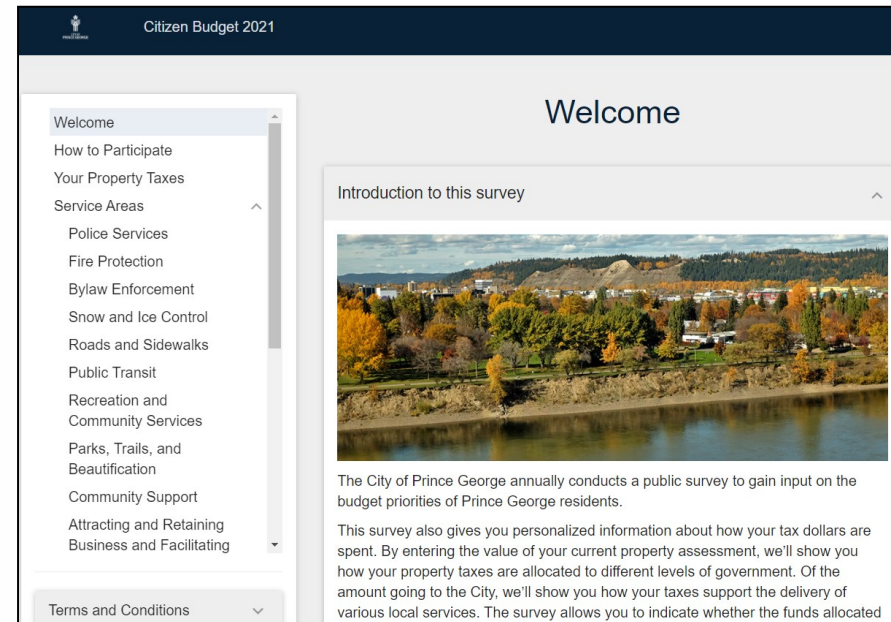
Citizen Budget 2021

Welcome
How to Participate
Your Property Taxes
Service Areas
Police Services
Fire Protection
Bylaw Enforcement
Snow and Ice Control
Roads and Sidewalks
Public Transit
Recreation and Community Services
Parks, Trails, and Beautification
Community Support
Attracting and Retaining Business and Facilitating

Terms and Conditions

Welcome

Introduction to this survey

The City of Prince George annually conducts a public survey to gain input on the budget priorities of Prince George residents.

This survey also gives you personalized information about how your tax dollars are spent. By entering the value of your current property assessment, we'll show you how your property taxes are allocated to different levels of government. Of the amount going to the City, we'll show you how your taxes support the delivery of various local services. The survey allows you to indicate whether the funds allocated